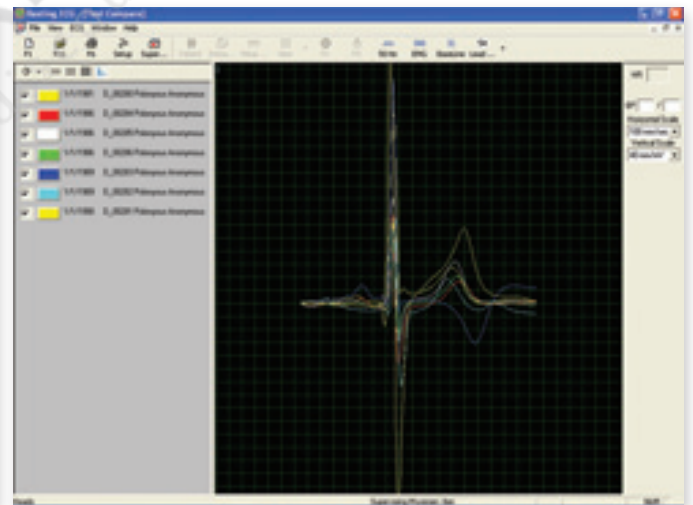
Resting ECG - [Trial Compare]
File View ECG Window Help
F1 F2 F5 Setup Super...
50 Hz 35Hz Baseline Lead ...
1/1/1900 0_00280 Platonpus Anonymous
1/1/1900 0_00284 Platonpus Anonymous
1/1/1900 0_00285 Platonpus Anonymous
1/1/1900 0_00286 Platonpus Anonymous
1/1/1900 0_00283 Platonpus Anonymous
1/1/1900 0_00282 Platonpus Anonymous
1/1/1900 0_00281 Platonpus Anonymous
HR
Horizontal Scale
100 mm/sec
Vertical Scale
40 mm/mV
Ready
Supervising Physician: Ben
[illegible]